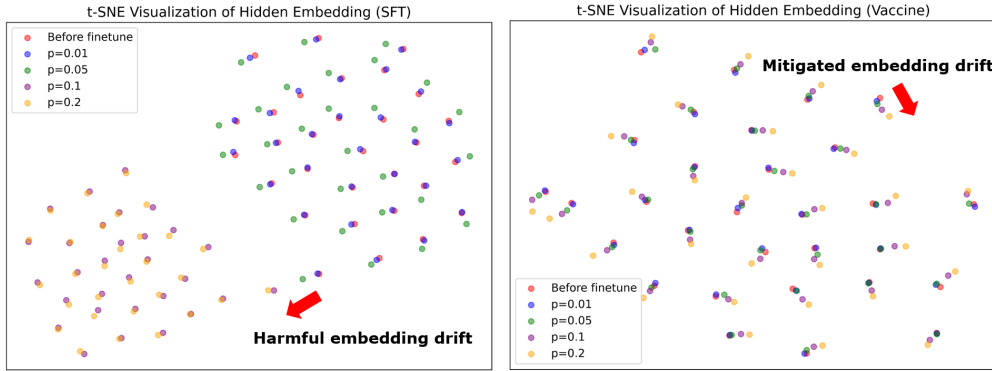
t-SNE Visualization of Hidden Embedding (SFT)

Before finetune
p=0.01
p=0.05
p=0.1
p=0.2

Harmful embedding drift

t-SNE Visualization of Hidden Embedding (Vaccine)

Mitigated embedding drift

Before finetune
p=0.01
p=0.05
p=0.1
p=0.2